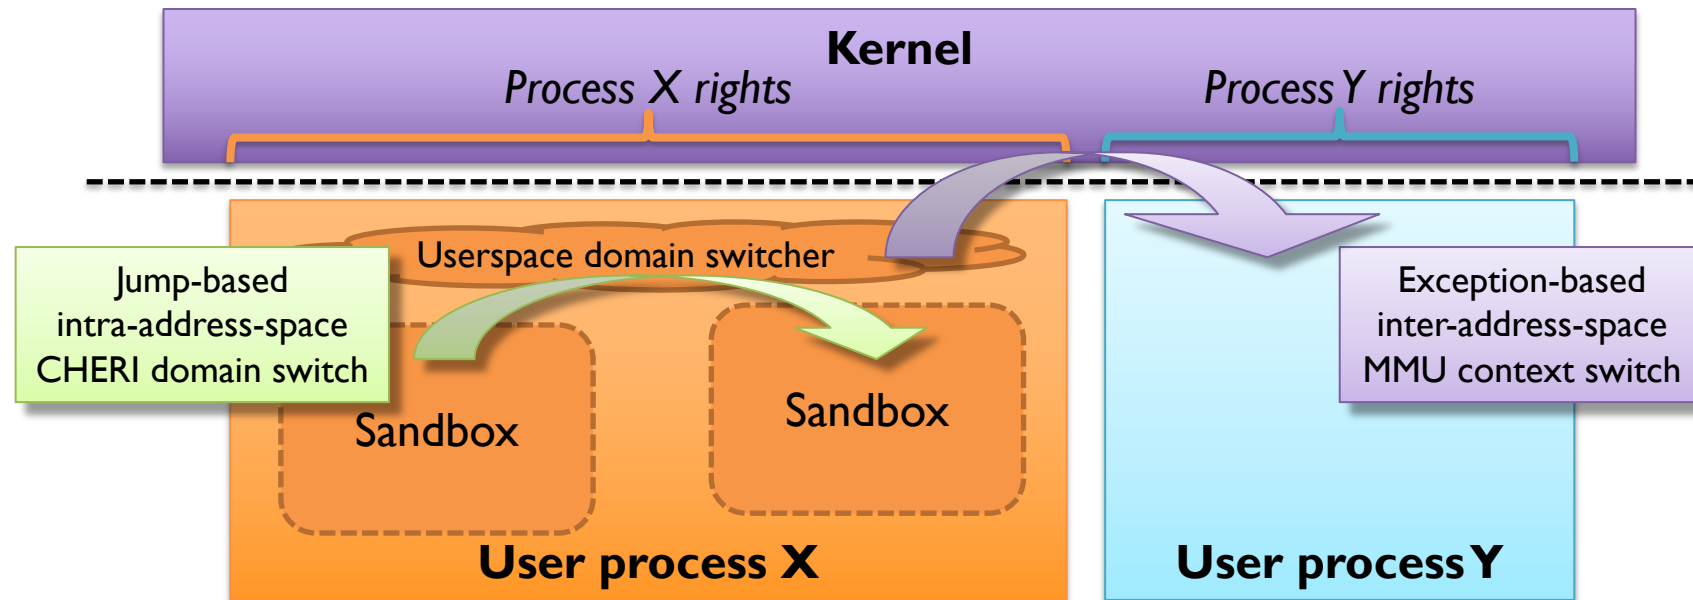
Kernel

Process X rights

Process Y rights

Userspace domain switcher

Jump-based intra-address-space CHERI domain switch

Exception-based inter-address-space MMU context switch

Sandbox

Sandbox

User process X

User process Y